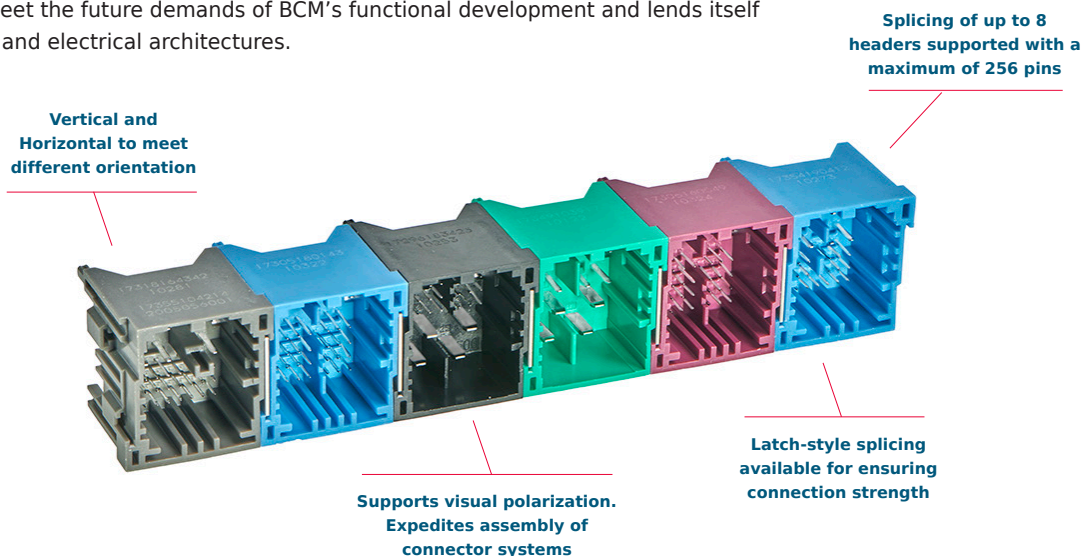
eet the future demands of BCM's functional development and lends itself and electrical architectures.

Splicing of up to 8 headers supported with a maximum of 256 pins

Vertical and Horizontal to meet different orientation

Latch-style splicing available for ensuring connection strength

Supports visual polarization. Expedites assembly of connector systems